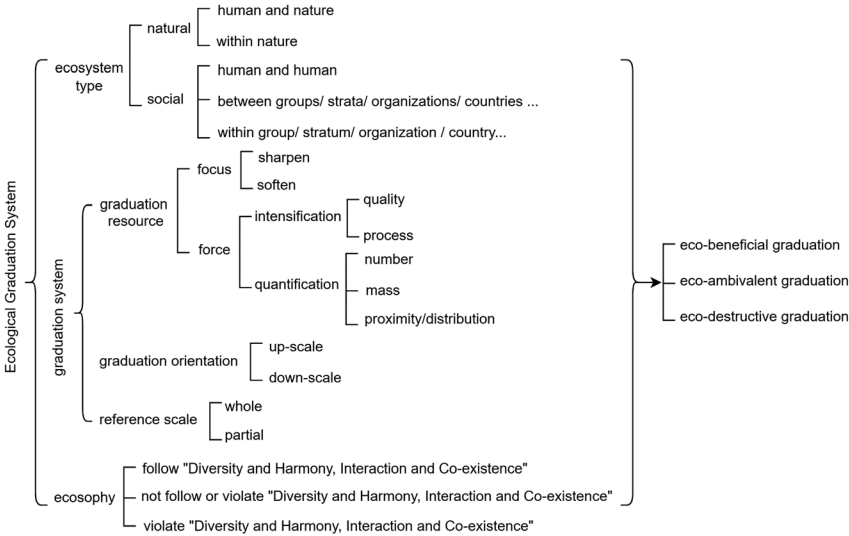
Ecological Graduation System

ecosystem type

natural

human and nature

within nature

social

human and human

between groups/ strata/ organizations/ countries ...

within group/ stratum/ organization / country...

graduation system

graduation resource

focus

sharpen

soften

force

intensification

quality

process

quantification

number

mass

proximity/distribution

graduation orientation

up-scale

down-scale

reference scale

whole

partial

ecosophy

follow "Diversity and Harmony, Interaction and Co-existence"

not follow or violate "Diversity and Harmony, Interaction and Co-existence"

violate "Diversity and Harmony, Interaction and Co-existence"

eco-beneficial graduation

eco-ambivalent graduation

eco-destructive graduation